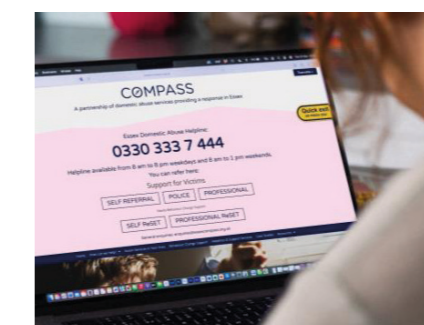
COMPASS
A partnership of domestic abuse services providing a response in Essex

Quick exit

Essex Domestic Abuse Helpline:
0330 333 7 444
Helpline available from 8 am to 8 pm weekdays and 8 am to 1 pm weekends.
You can refer here:
Support for Victims
SELF REFERRAL POLICE PROFESSIONAL
SELF ReSET PROFESSIONAL ReSET
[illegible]